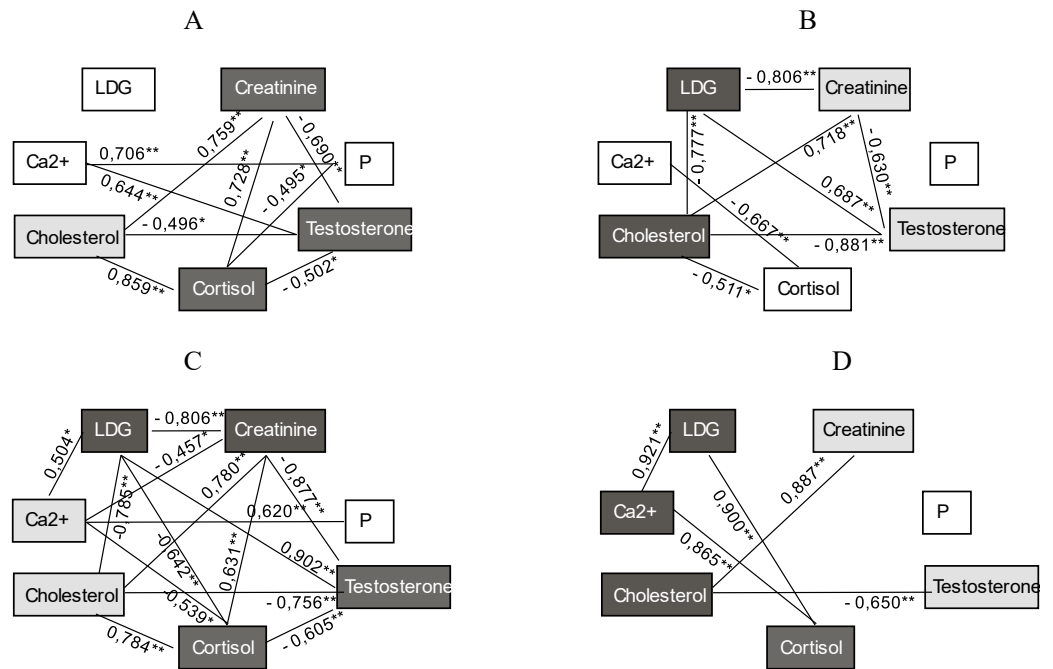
A

LDG
Creatinine
Ca2+
0,706**
0,759**
-0,690**
P
0,644**
0,728**
-0,495*
Cholesterol
-0,496*
Testosterone
0,859**
Cortisol
-0,502*

B

LDG
-0,806**
Creatinine
-0,777**
0,718**
-0,630**
Ca2+
P
0,687**
-0,667**
Cholesterol
-0,881**
Testosterone
-0,511*
Cortisol

C

0,504*
LDG
-0,806**
Creatinine
-0,457*
0,780**
-0,877**
Ca2+
-0,785**
0,620**
P
-0,642**
0,631**
0,902**
Cholesterol
-0,539*
-0,756**
Testosterone
0,784**
Cortisol
-0,605**

D

0,921**
LDG
Creatinine
0,887**
Ca2+
0,900**
P
0,865**
Cholesterol
-0,650**
Testosterone
Cortisol